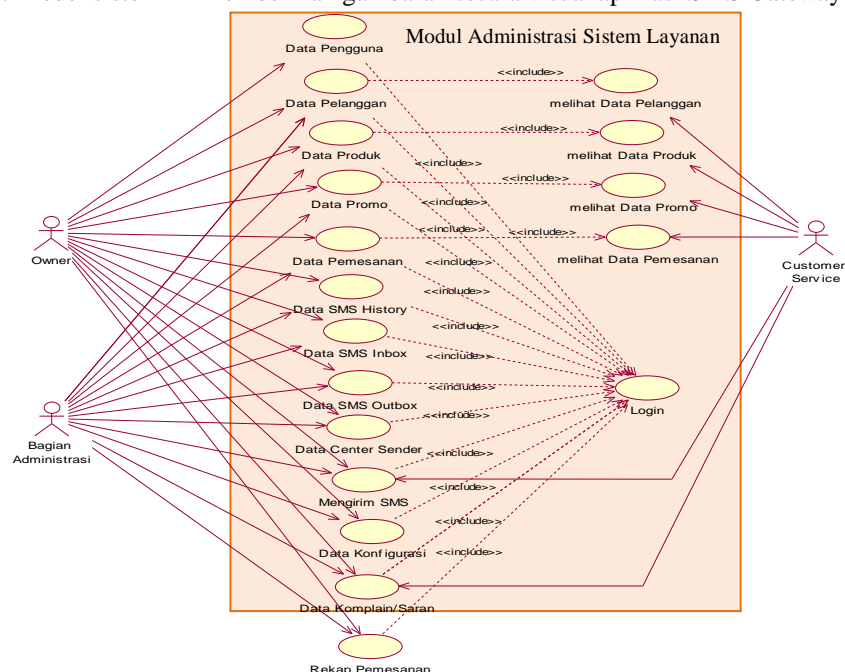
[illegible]

Modul Administrasi Sistem Layanan

Data Pengguna

Data Pelanggan

<<include>>

melihat Data Pelanggan

Data Produk

<<include>>

melihat Data Produk

<<include>>

Data Promo

<<include>>

melihat Data Promo

<<include>>

Owner

Data Pemesanan

<<include>>

<<include>>

melihat Data Pemesanan

Customer Service

<<include>>

Data SMS History

<<include>>

Data SMS Inbox

<<include>>

Data SMS Outbox

<<include>>

Login

<<include>>

Bagian Administrasi

Data Center Sender

<<include>>

Mengirim SMS

<<include>>

<<include>>

Data Konfigurasi

<<include>>

Data Komplain/Saran

Rekap Pemesanan